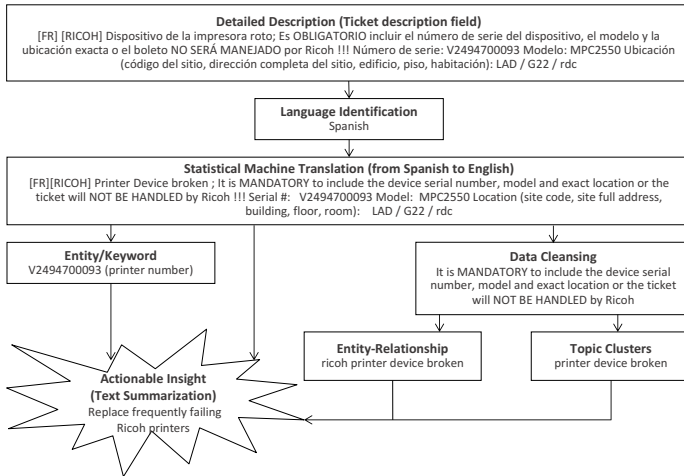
**Detailed Description (Ticket description field)**
[FR] [RICOH] Dispositivo de la impresora roto; Es OBLIGATORIO incluir el número de serie del dispositivo, el modelo y la ubicación exacta o el boleto NO SERÁ MANEJADO por Ricoh !!! Número de serie: V2494700093 Modelo: MPC2550 Ubicación (código del sitio, dirección completa del sitio, edificio, piso, habitación): LAD / G22 / rdc

**Language Identification**
Spanish

**Statistical Machine Translation (from Spanish to English)**
[FR][RICOH] Printer Device broken ; It is MANDATORY to include the device serial number, model and exact location or the ticket will NOT BE HANDLED by Ricoh !!! Serial #: V2494700093 Model: MPC2550 Location (site code, site full address, building, floor, room): LAD / G22 / rdc

**Entity/Keyword**
V2494700093 (printer number)

**Data Cleansing**
It is MANDATORY to include the device serial number, model and exact location or the ticket will NOT BE HANDLED by Ricoh

**Entity-Relationship**
ricoh printer device broken

**Topic Clusters**
printer device broken

**Actionable Insight (Text Summarization)**
Replace frequently failing Ricoh printers